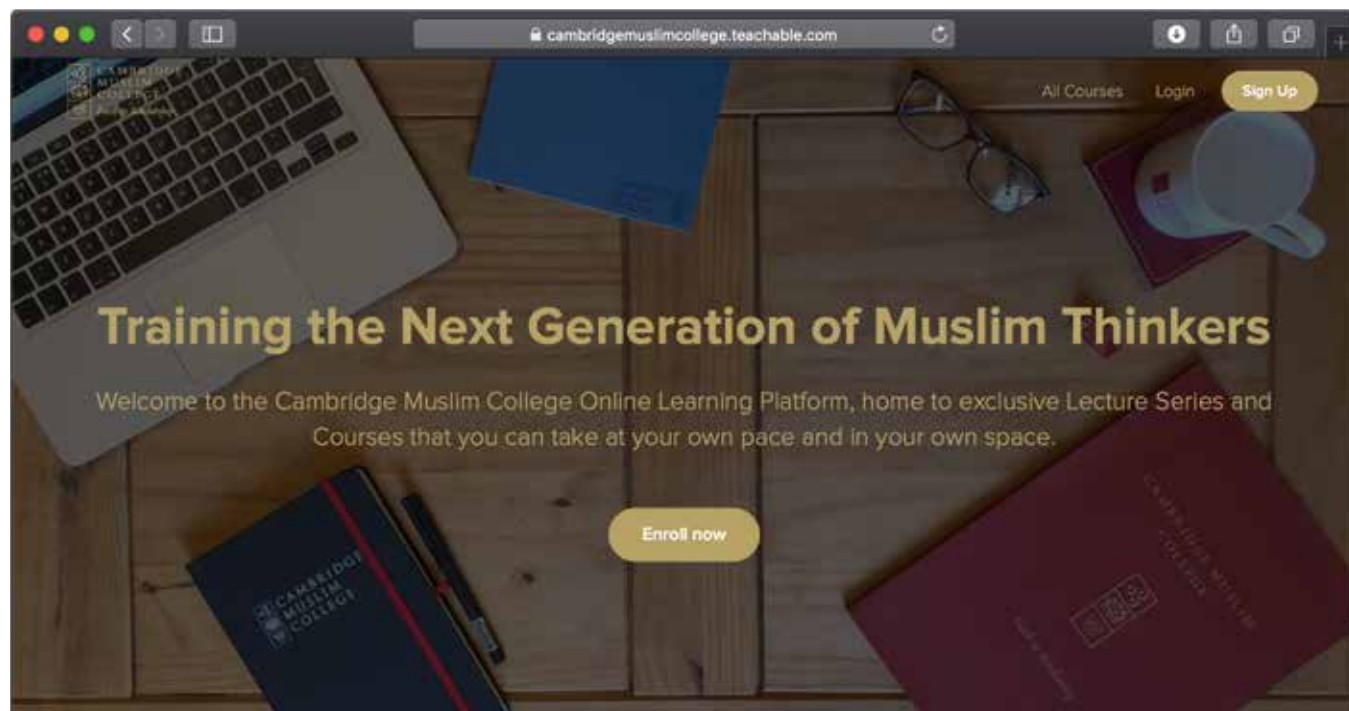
cambridgemuslimcollege.teachable.com

CAMBRIDGE MUSLIM COLLEGE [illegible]

All Courses Login Sign Up

Training the Next Generation of Muslim Thinkers

Welcome to the Cambridge Muslim College Online Learning Platform, home to exclusive Lecture Series and Courses that you can take at your own pace and in your own space.

Enroll now

CAMBRIDGE MUSLIM COLLEGE

CAMBRIDGE MUSLIM COLLEGE